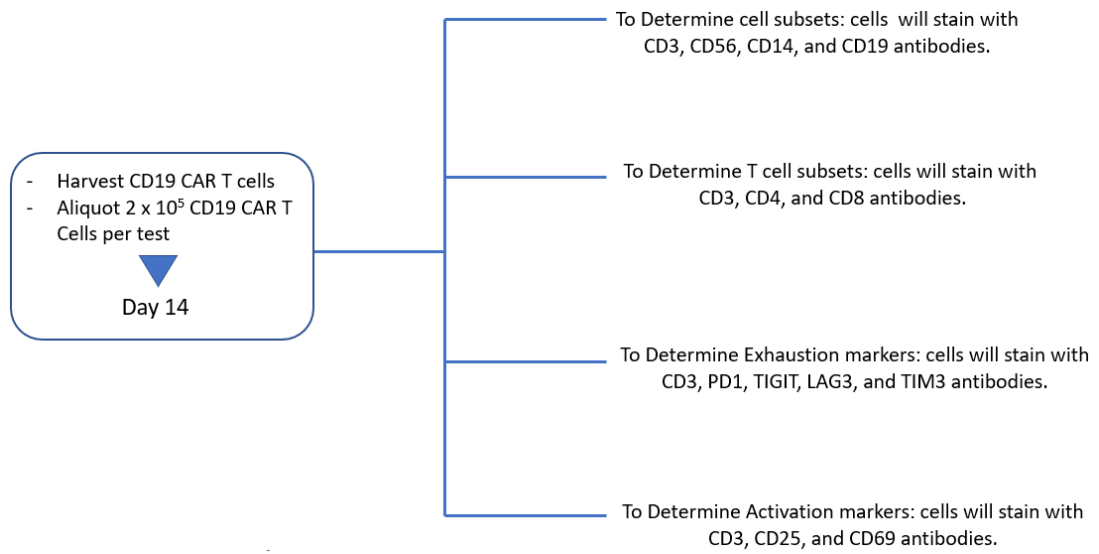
- Harvest CD19 CAR T cells
- Aliquot 2 x $10^5$ CD19 CAR T Cells per test

Day 14

To Determine cell subsets: cells will stain with CD3, CD56, CD14, and CD19 antibodies.

To Determine T cell subsets: cells will stain with CD3, CD4, and CD8 antibodies.

To Determine Exhaustion markers: cells will stain with CD3, PD1, TIGIT, LAG3, and TIM3 antibodies.

To Determine Activation markers: cells will stain with CD3, CD25, and CD69 antibodies.